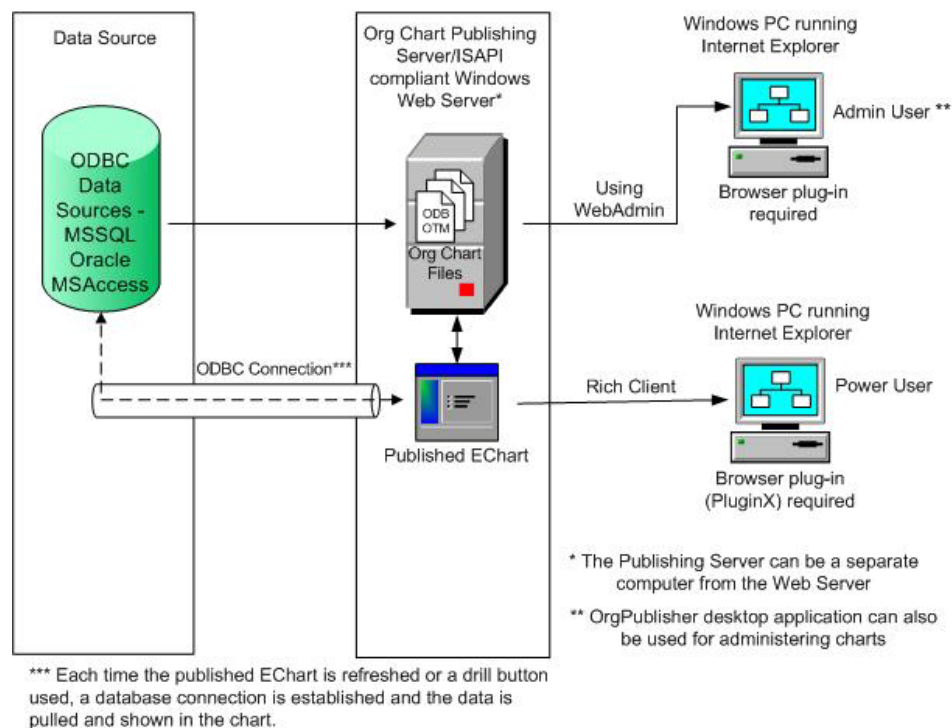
Data Source

ODBC Data Sources - MSSQL Oracle MSAccess

Org Chart Publishing Server/ISAPI compliant Windows Web Server*

ODB OTM

Org Chart Files

Windows PC running Internet Explorer

Admin User **

Using WebAdmin

Browser plug-in required

Windows PC running Internet Explorer

ODBC Connection***

Rich Client

Power User

Published EChart

Browser plug-in (PluginX) required

* The Publishing Server can be a separate computer from the Web Server

** OrgPublisher desktop application can also be used for administering charts

*** Each time the published EChart is refreshed or a drill button used, a database connection is established and the data is pulled and shown in the chart.